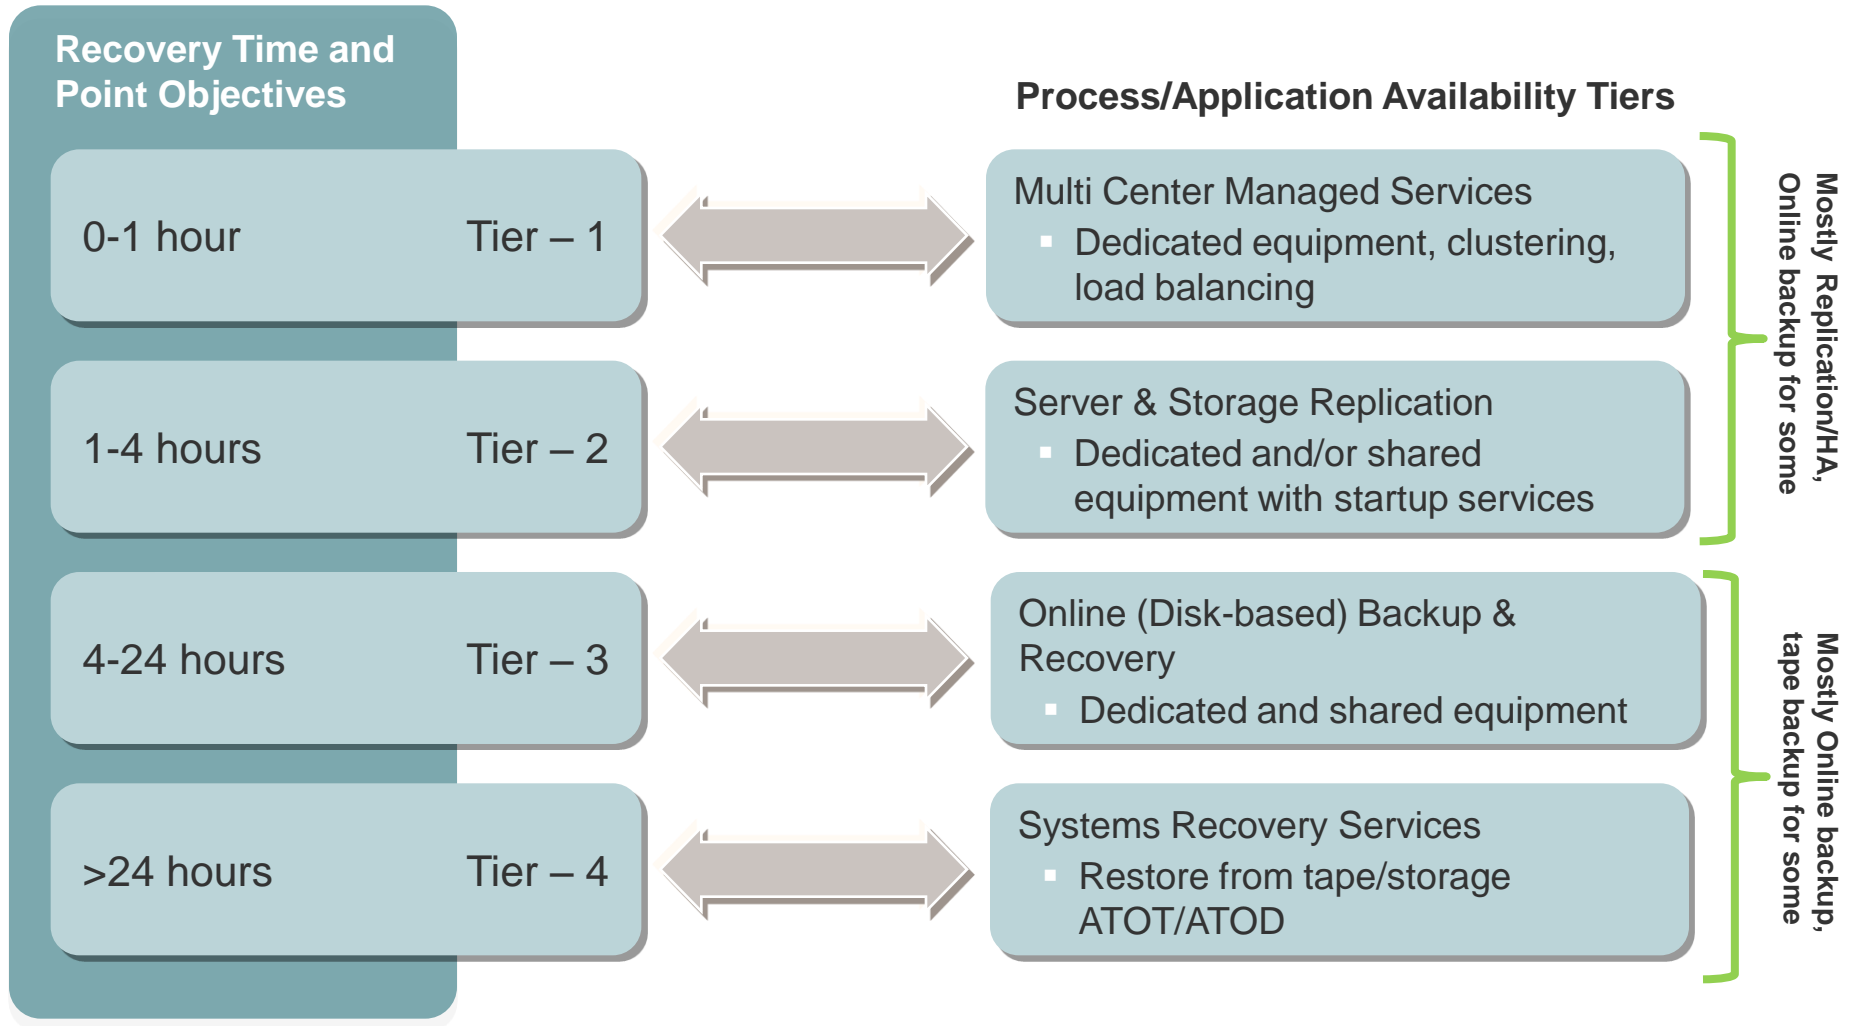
Recovery Time and Point Objectives

Process/Application Availability Tiers

0-1 hour Tier – 1

Multi Center Managed Services
- Dedicated equipment, clustering, load balancing

1-4 hours Tier – 2

Server & Storage Replication
- Dedicated and/or shared equipment with startup services

Mostly Replication/HA, Online backup for some

4-24 hours Tier – 3

Online (Disk-based) Backup & Recovery
- Dedicated and shared equipment

>24 hours Tier – 4

Systems Recovery Services
- Restore from tape/storage ATOT/ATOD

Mostly Online backup, tape backup for some